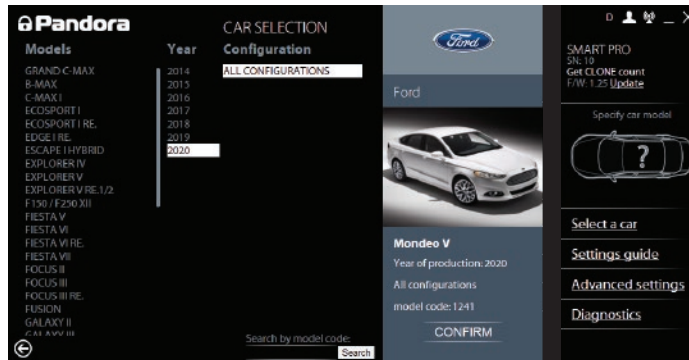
Pandora

CAR SELECTION

Models
GRAND C-MAX
B-MAX
C-MAX I
ECOSPORT I
ECOSPORT I RE.
EDGE I RE.
ESCAPE I HYBRID
EXPLORER IV
EXPLORER V
EXPLORER V RE.1/2
F150 / F250 XII
FIESTA V
FIESTA VI
FIESTA VI RE.
FIESTA VII
FOCUS II
FOCUS III
FOCUS III RE.
FUSION
GALAXY II
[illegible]

Year
2014
2015
2016
2017
2018
2019
2020

Configuration
ALL CONFIGURATIONS

Search by model code:
Search

Ford

Ford

Mondeo V
Year of production: 2020
All configurations
model code: 1241
CONFIRM

D

SMART PRO
SN: 10
Get CLONE count
F/W: 1.25 Update

Specify car model

?

Select a car
Settings guide
Advanced settings
Diagnostics